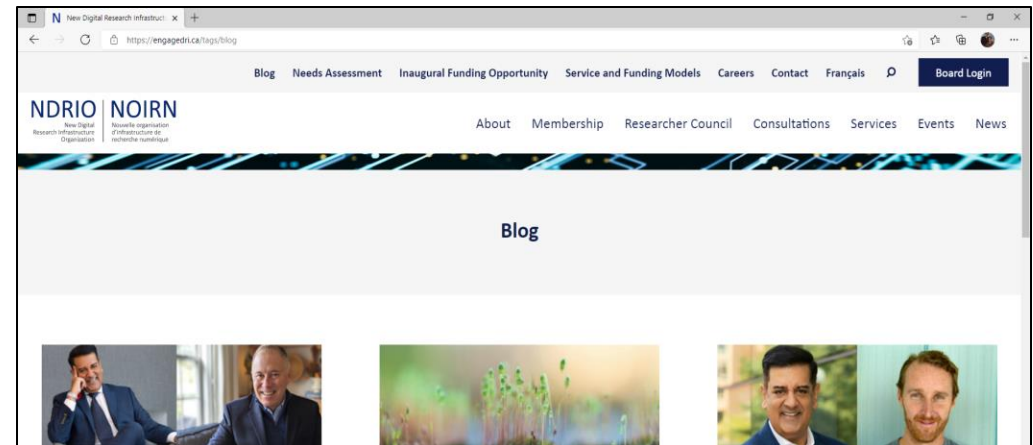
N New Digital Research Infrastructu ×

https://engagedri.ca/tags/blog

Blog Needs Assessment Inaugural Funding Opportunity Service and Funding Models Careers Contact Français Board Login

NDRIO New Digital Research Infrastructure Organization

NOIRN Nouvelle organisation d'infrastructure de recherche numérique

About Membership Researcher Council Consultations Services Events News

Blog